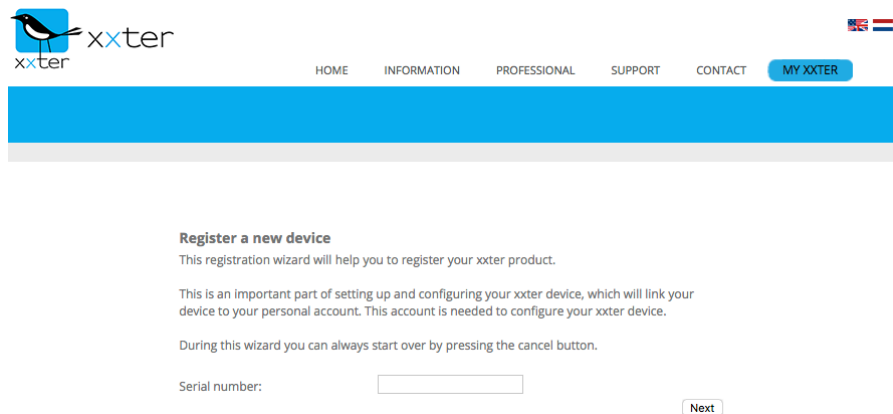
xxter

xxter

HOME INFORMATION PROFESSIONAL SUPPORT CONTACT MY XXTER

Register a new device

This registration wizard will help you to register your xxter product.

This is an important part of setting up and configuring your xxter device, which will link your device to your personal account. This account is needed to configure your xxter device.

During this wizard you can always start over by pressing the cancel button.

Serial number:

Next